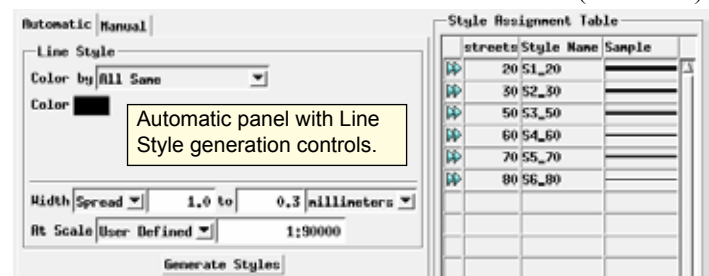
Automatic | Manual

Line Style

Color by All Same

Color

Automatic panel with Line Style generation controls.

Width Spread 1.0 to 0.3 millimeters

At Scale User Defined 1:90000

Generate Styles

Style Assignment Table

| | streets | Style Name | Sample |
|---|---|---|---|
| | 20 | S1_20 | |
| | 30 | S2_30 | |
| | 50 | S3_50 | |
| | 60 | S4_60 | |
| | 70 | S5_70 | |
| | 80 | S6_80 | |